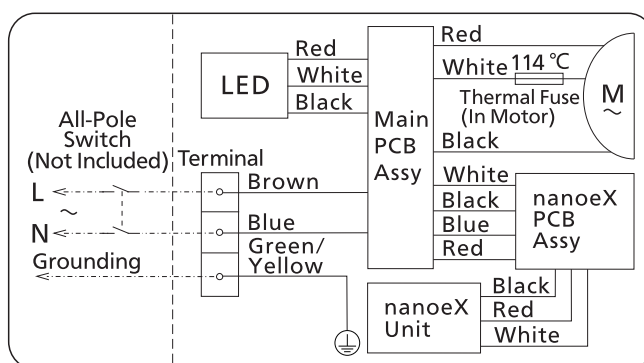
Red
White
Black
LED
Main PCB Assy
Red
White 114 ℃
Thermal Fuse (In Motor)
M
~
Black
All-Pole Switch (Not Included)
Terminal
L
~
N
Grounding
Brown
Blue
Green/ Yellow
White
Black
Blue
Red
nanoeX PCB Assy
Black
Red
White
nanoeX Unit